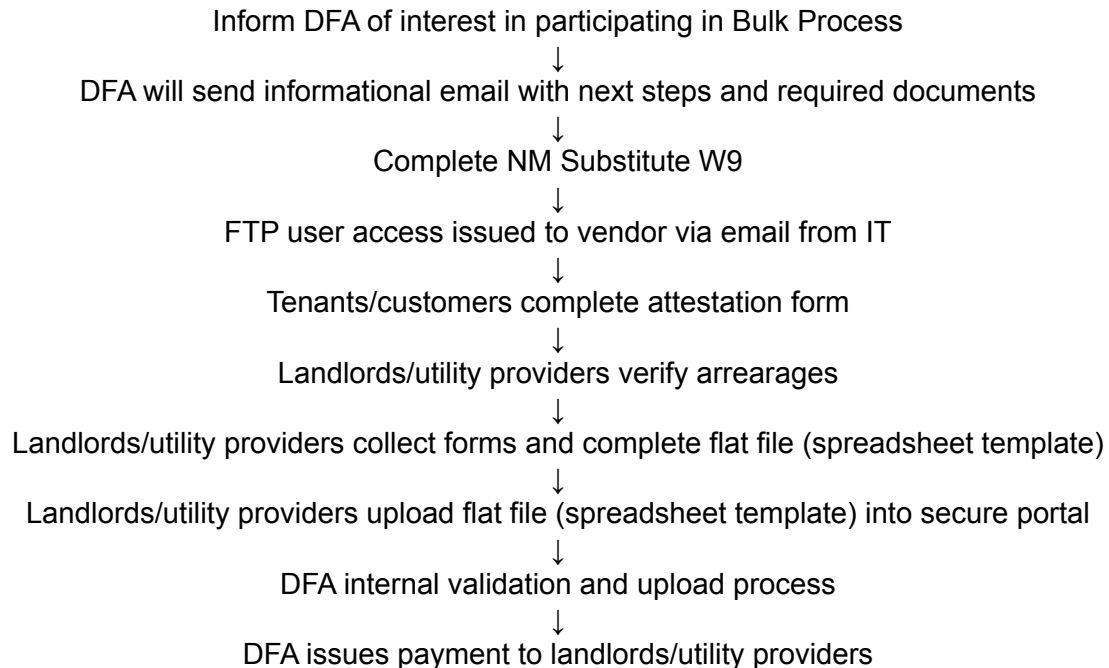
Inform DFA of interest in participating in Bulk Process
↓
DFA will send informational email with next steps and required documents
↓
Complete NM Substitute W9
↓
FTP user access issued to vendor via email from IT
↓
Tenants/customers complete attestation form
↓
Landlords/utility providers verify arrearages
↓
Landlords/utility providers collect forms and complete flat file (spreadsheet template)
↓
Landlords/utility providers upload flat file (spreadsheet template) into secure portal
↓
DFA internal validation and upload process
↓
DFA issues payment to landlords/utility providers